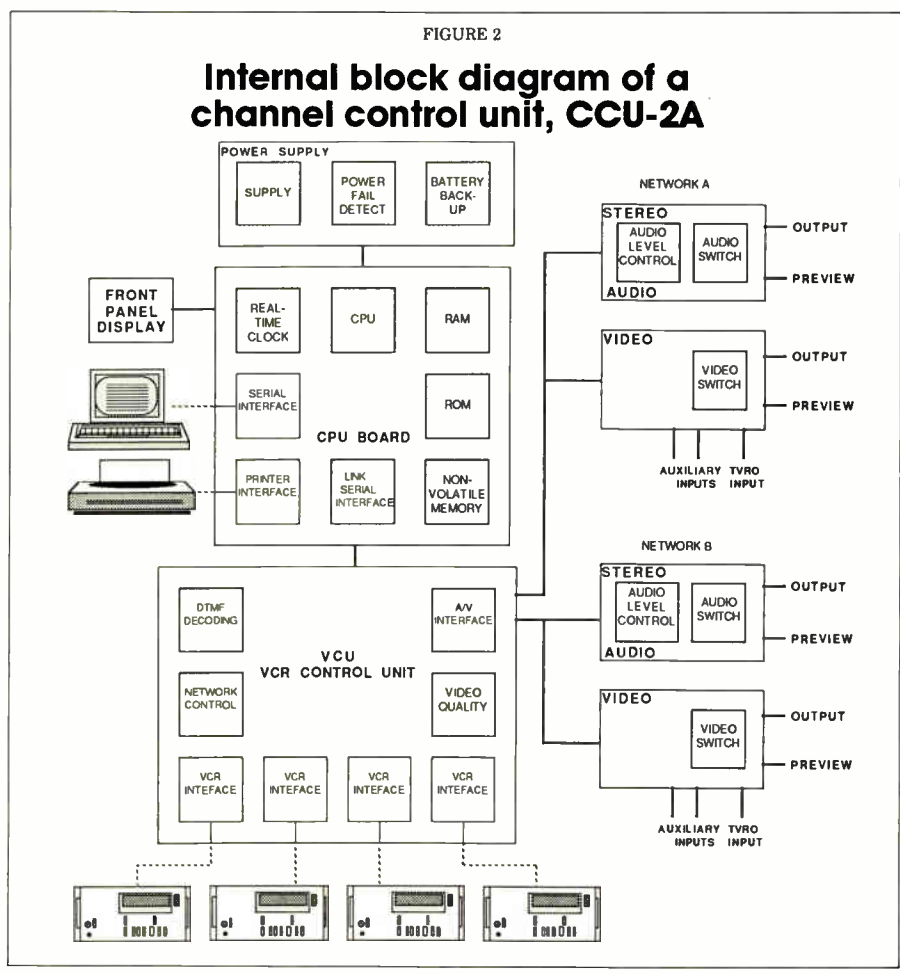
FIGURE 2

Internal block diagram of a channel control unit, CCU-2A

POWER SUPPLY

SUPPLY

POWER FAIL DETECT

BATTERY BACK-UP

FRONT PANEL DISPLAY

REAL-TIME CLOCK

CPU

RAM

SERIAL INTERFACE

ROM

CPU BOARD

PRINTER INTERFACE

LINK SERIAL INTERFACE

NON-VOLATILE MEMORY

DTMF DECODING

A/V INTERFACE

VCU
VCR CONTROL UNIT

NETWORK CONTROL

VIDEO QUALITY

VCR INTEFACE

VCR INTEFACE

VCR INTEFACE

VCR INTEFACE

NETWORK A

STEREO

AUDIO LEVEL CONTROL

AUDIO SWITCH

AUDIO

OUTPUT

PREVIEW

VIDEO

VIDEO SWITCH

OUTPUT

PREVIEW

AUXILIARY INPUTS

TVRO INPUT

NETWORK B

STEREO

AUDIO LEVEL CONTROL

AUDIO SWITCH

AUDIO

OUTPUT

PREVIEW

VIDEO

VIDEO SWITCH

OUTPUT

PREVIEW

AUXILIARY INPUTS

TVRO INPUT